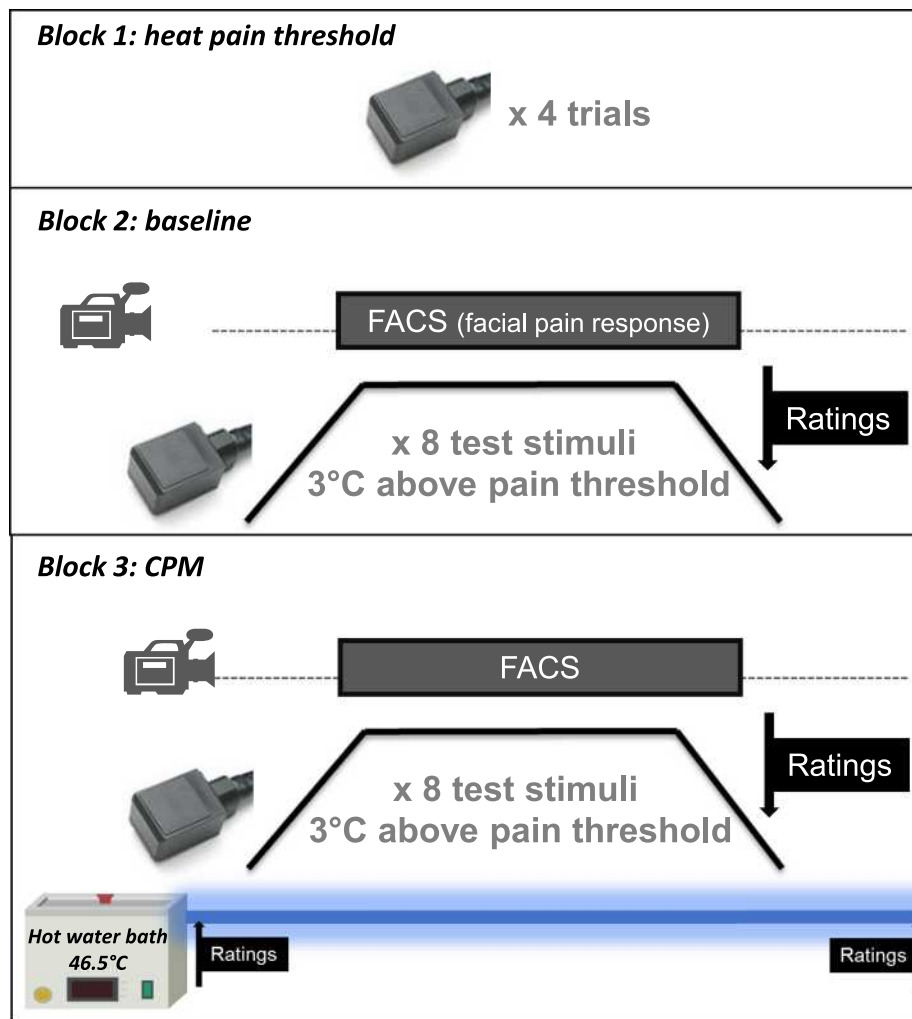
Block 1: heat pain threshold

x 4 trials

Block 2: baseline

FACS (facial pain response)

Ratings

x 8 test stimuli
3°C above pain threshold

Block 3: CPM

FACS

Ratings

x 8 test stimuli
3°C above pain threshold

Hot water bath
46.5°C

Ratings

Ratings